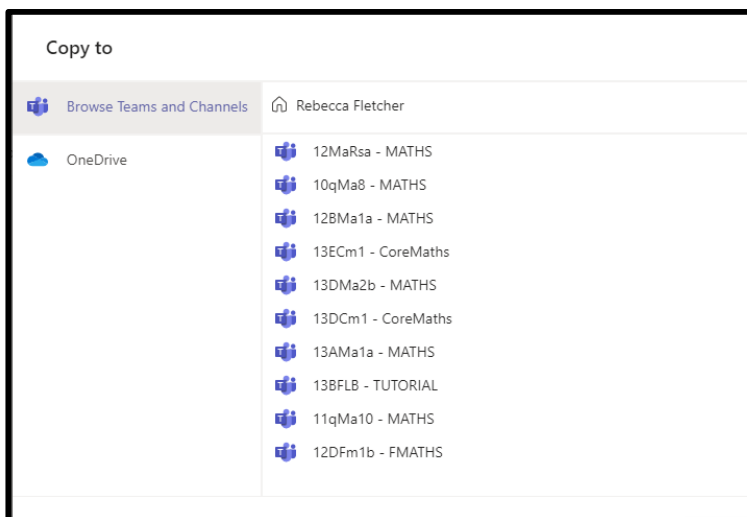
Copy to

Browse Teams and Channels

OneDrive

Rebecca Fletcher

12MaRsa - MATHS

10qMa8 - MATHS

12BMa1a - MATHS

13ECm1 - CoreMaths

13DMa2b - MATHS

13DCm1 - CoreMaths

13AMa1a - MATHS

13BFLB - TUTORIAL

11qMa10 - MATHS

12DFm1b - FMATHS